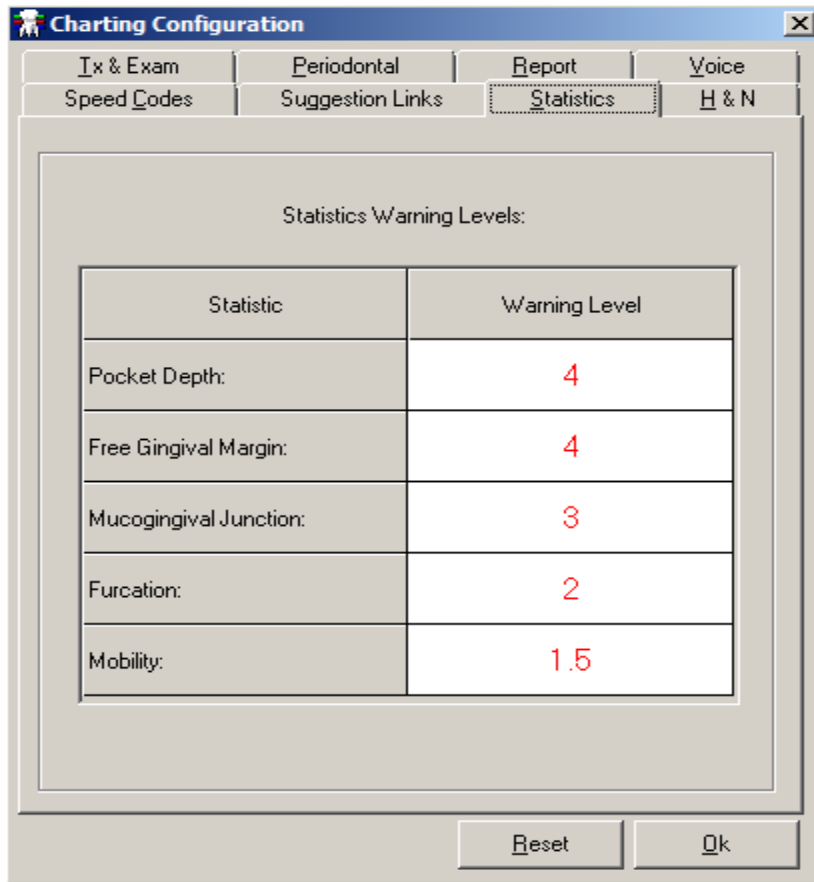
Charting Configuration

Tx & Exam
Periodontal
Report
Voice
Speed Codes
Suggestion Links
Statistics
H & N

Statistics Warning Levels:

| Statistic | Warning Level |
|---|---|
| Pocket Depth: | 4 |
| Free Gingival Margin: | 4 |
| Mucogingival Junction: | 3 |
| Furcation: | 2 |
| Mobility: | 1.5 |

Reset
Ok